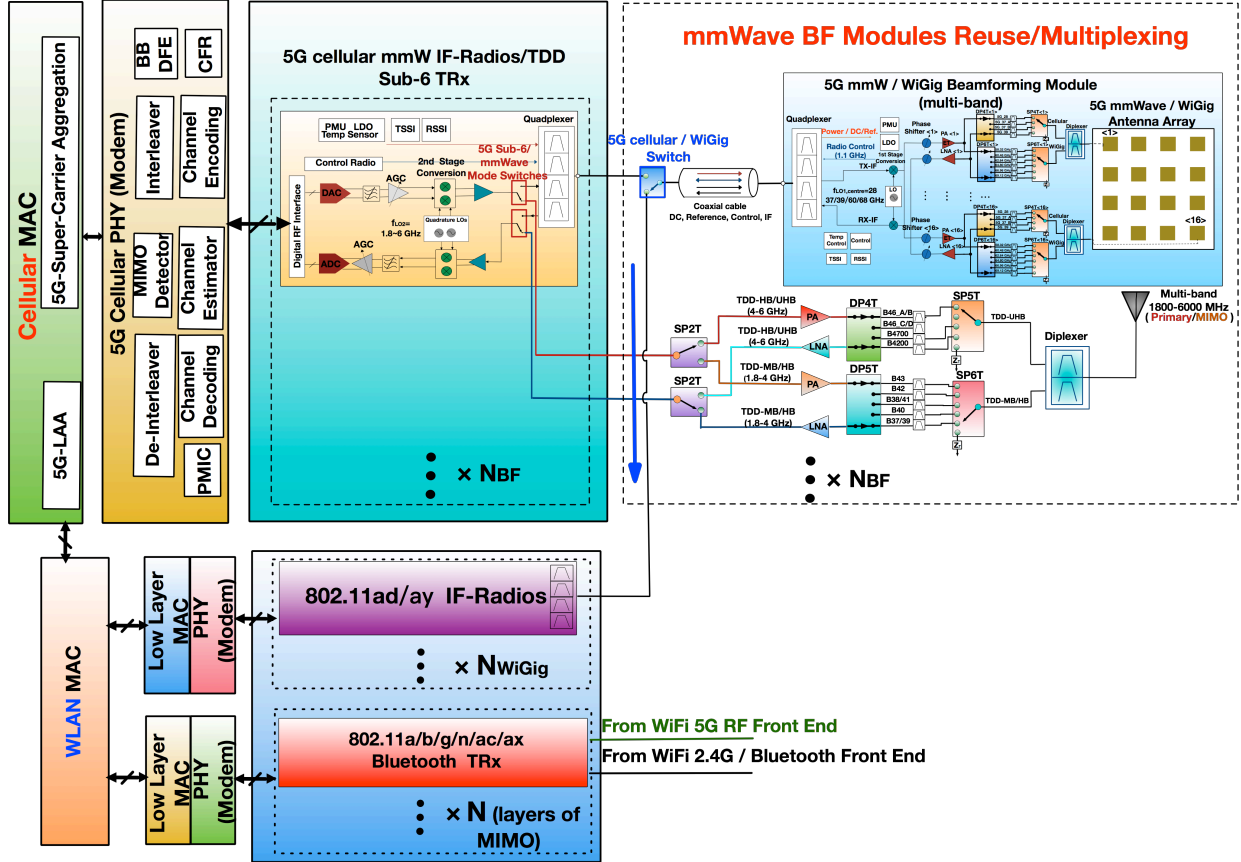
Cellular MAC

5G-Super-Carrier Aggregation

5G-LAA

5G Cellular PHY (Modem)

BB DFE

CFR

Interleaver

Channel Encoding

MIMO Detector

Channel Estimator

De-Interleaver

Channel Decoding

PMIC

5G cellular mmW IF-Radios/TDD Sub-6 TRx

PMU LDO Temp Sensor

TSSI

RSSI

Control Radio

2nd Stage Conversion

5G Sub-6/ mmWave Mode Switches

Quadplexer

Digital RF Interface

DAC

AGC

$f_{LO2}$= 1.8~6 GHz

Quadrature LOs

ADC

AGC

⋮ × $N_{BF}$

mmWave BF Modules Reuse/Multiplexing

5G cellular / WiGig Switch

Coaxial cable DC, Reference, Control, IF

5G mmW / WiGig Beamforming Module (multi-band)

Quadplexer

Power / DC/Ref.

PMU

LDO

Radio Control (1.1 GHz)

TX-IF

1st Stage Conversion

$f_{LO1,centre}$=28 37/39/60/68 GHz

LO

RX-IF

Temp Control

Control

TSSI

RSSI

Phase Shifter <1>

PA <1>

LNA <1>

Phase Shifter <16>

PA <16>

LNA <16>

SP4T<1>

SP4T<16>

Cellular

WiGig

Diplexer

5G mmWave / WiGig Antenna Array

<1>

<16>

Multi-band 1800-6000 MHz (Primary/MIMO)

SP2T

TDD-HB/UHB (4-6 GHz)

PA

TDD-HB/UHB (4-6 GHz)

LNA

DP4T

B46_A/B

B46_C/D

B4700

B4200

SP5T

TDD-UHB

Diplexer

SP2T

TDD-MB/HB (1.8-4 GHz)

PA

TDD-MB/HB (1.8-4 GHz)

LNA

DP5T

B43

B42

B38/41

B40

B37/39

SP6T

TDD-MB/HB

⋮ × $N_{BF}$

WLAN MAC

Low Layer MAC

PHY (Modem)

802.11ad/ay IF-Radios

⋮ × $N_{WiGig}$

Low Layer MAC

PHY (Modem)

802.11a/b/g/n/ac/ax Bluetooth TRx

From WiFi 5G RF Front End

From WiFi 2.4G / Bluetooth Front End

⋮ × N (layers of MIMO)